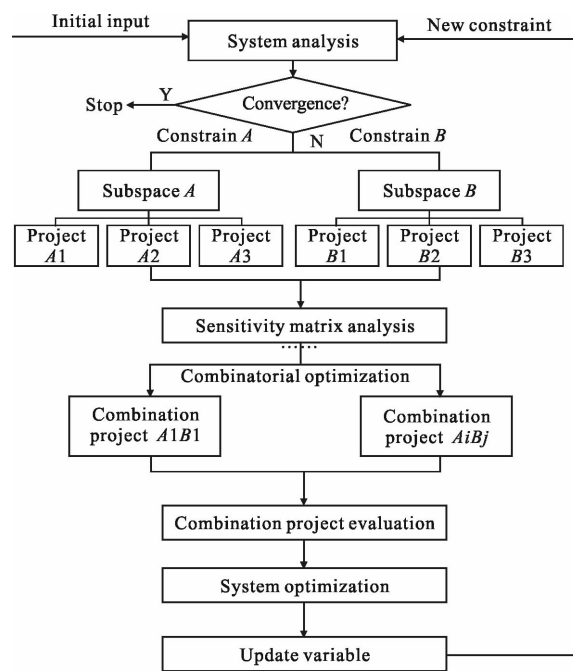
Initial input

New constraint

System analysis

Stop

Y

Convergence?

Constrain $A$

N

Constrain $B$

Subspace $A$

Subspace $B$

Project $A1$

Project $A2$

Project $A3$

Project $B1$

Project $B2$

Project $B3$

Sensitivity matrix analysis

......

Combinatorial optimization

Combination project $A1B1$

Combination project $AiBj$

Combination project evaluation

System optimization

Update variable